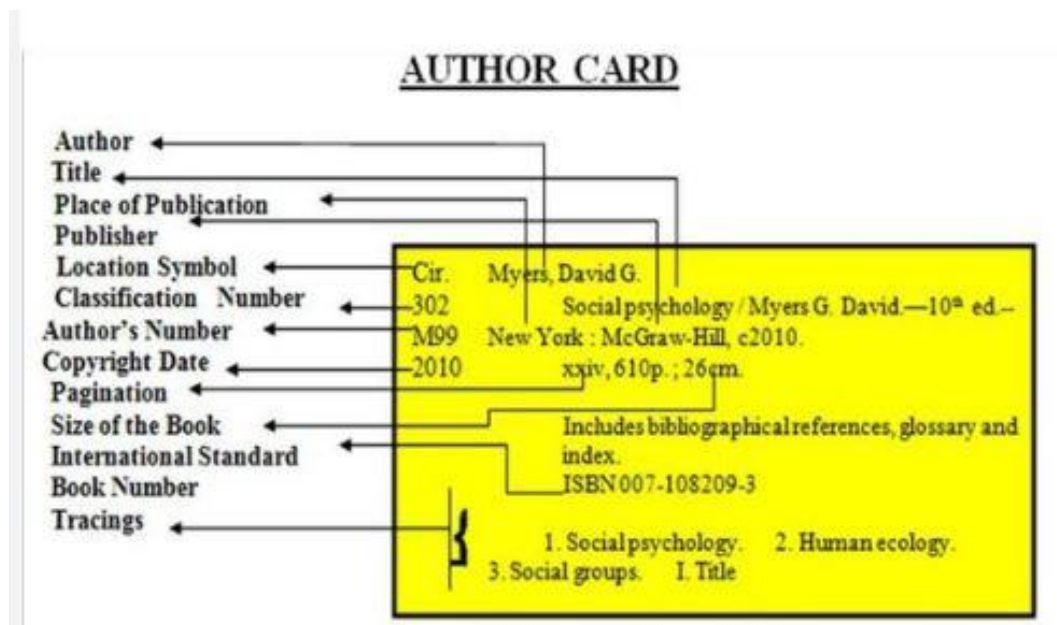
AUTHOR CARD

Author
Title
Place of Publication
Publisher
Location Symbol
Classification Number
Author's Number
Copyright Date
Pagination
Size of the Book
International Standard Book Number
Tracings

Cir. Myers, David G.
302 Social psychology / Myers G. David.—$10^{th}$ ed.--
M99 New York : McGraw-Hill, c2010.
2010 xxiv, 610p. ; 26cm.

Includes bibliographical references, glossary and index.
ISBN 007-108209-3

1. Social psychology. 2. Human ecology. 3. Social groups. I. Title